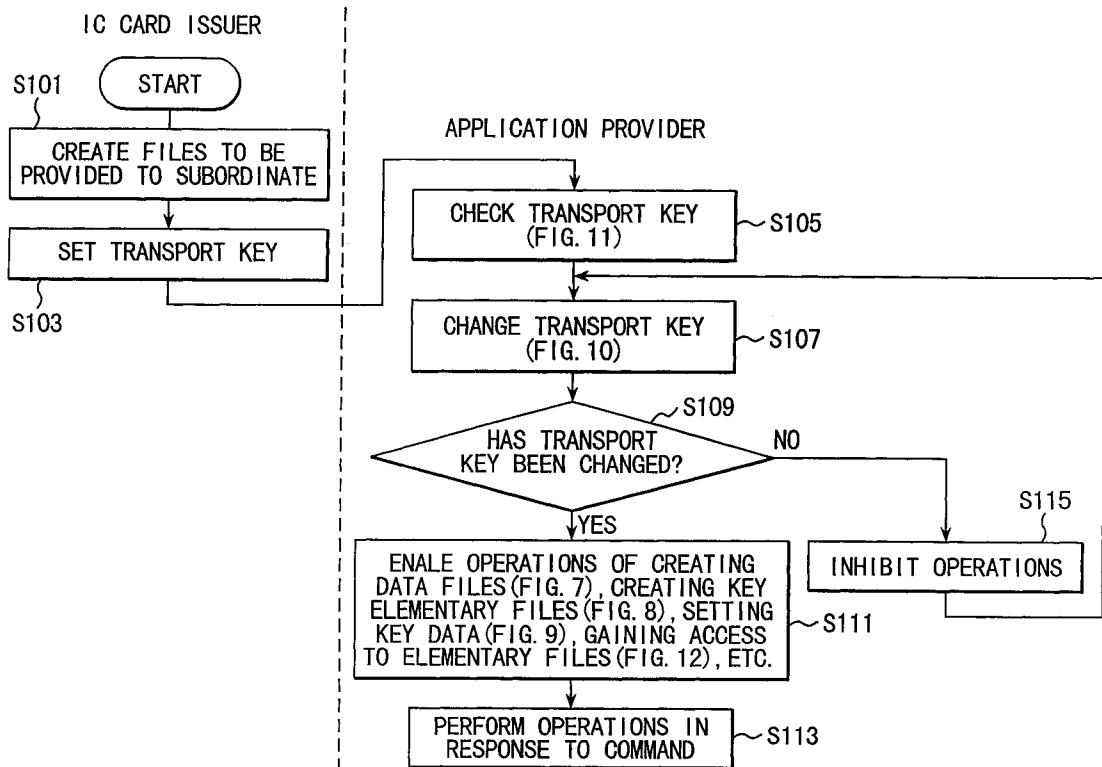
IC CARD ISSUER

S101
START

CREATE FILES TO BE PROVIDED TO SUBORDINATE

SET TRANSPORT KEY

S103

APPLICATION PROVIDER

CHECK TRANSPORT KEY (FIG. 11)
S105

CHANGE TRANSPORT KEY (FIG. 10)
S107

S109
HAS TRANSPORT KEY BEEN CHANGED?
NO
YES

S115
INHIBIT OPERATIONS

ENALE OPERATIONS OF CREATING DATA FILES (FIG. 7), CREATING KEY ELEMENTARY FILES (FIG. 8), SETTING KEY DATA (FIG. 9), GAINING ACCESS TO ELEMENTARY FILES (FIG. 12), ETC.
S111

PERFORM OPERATIONS IN RESPONSE TO COMMAND
S113